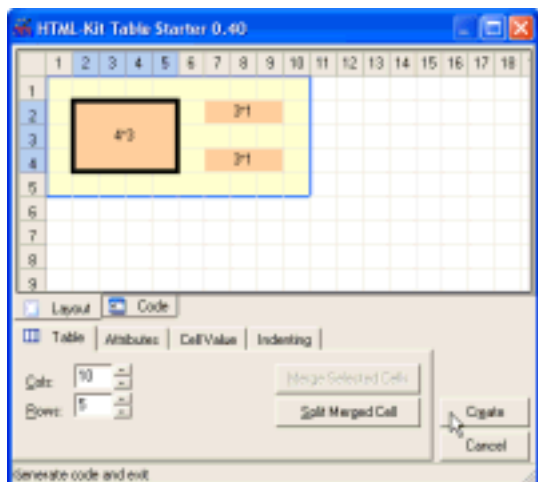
HTML-Kit Table Starter 0.40

1 2 3 4 5 6 7 8 9 10 11 12 13 14 15 16 17 18

1
2
3
4
5
6
7
8
9

4*3

3*1

3*1

Layout Code

Table Attributes Cell Value Indenting

Cols: 10

Rows: 5

Merge Selected Cells

Split Merged Cell

Create

Cancel

Generate code and exit